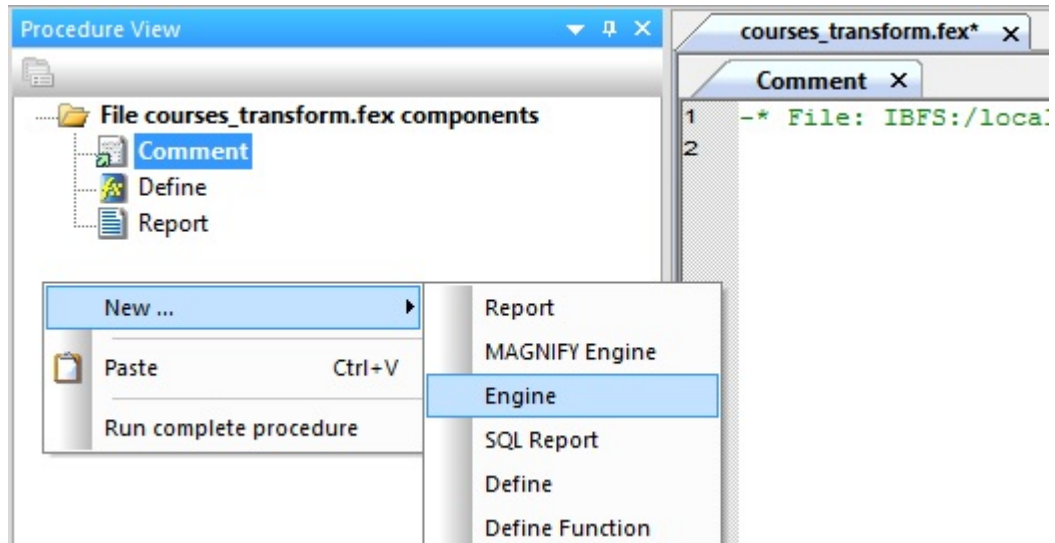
Procedure View

File courses_transform.fex components
Comment
Define
Report

New ...
Paste Ctrl+V
Run complete procedure

Report
MAGNIFY Engine
Engine
SQL Report
Define
Define Function

courses_transform.fex* ×
Comment ×
1 -* File: IBFS:/local
2